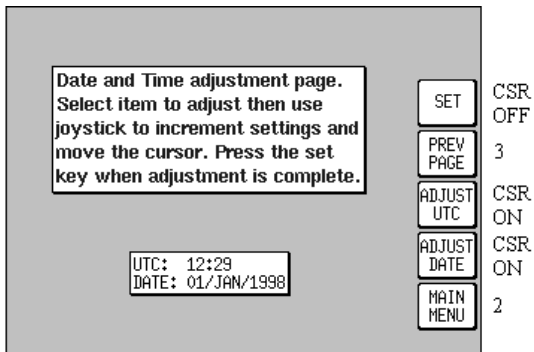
Date and Time adjustment page. Select item to adjust then use joystick to increment settings and move the cursor. Press the set key when adjustment is complete.

UTC: 12:29
DATE: 01/JAN/1998

SET

CSR OFF

PREV PAGE

3

ADJUST UTC

CSR ON

ADJUST DATE

CSR ON

MAIN MENU

2